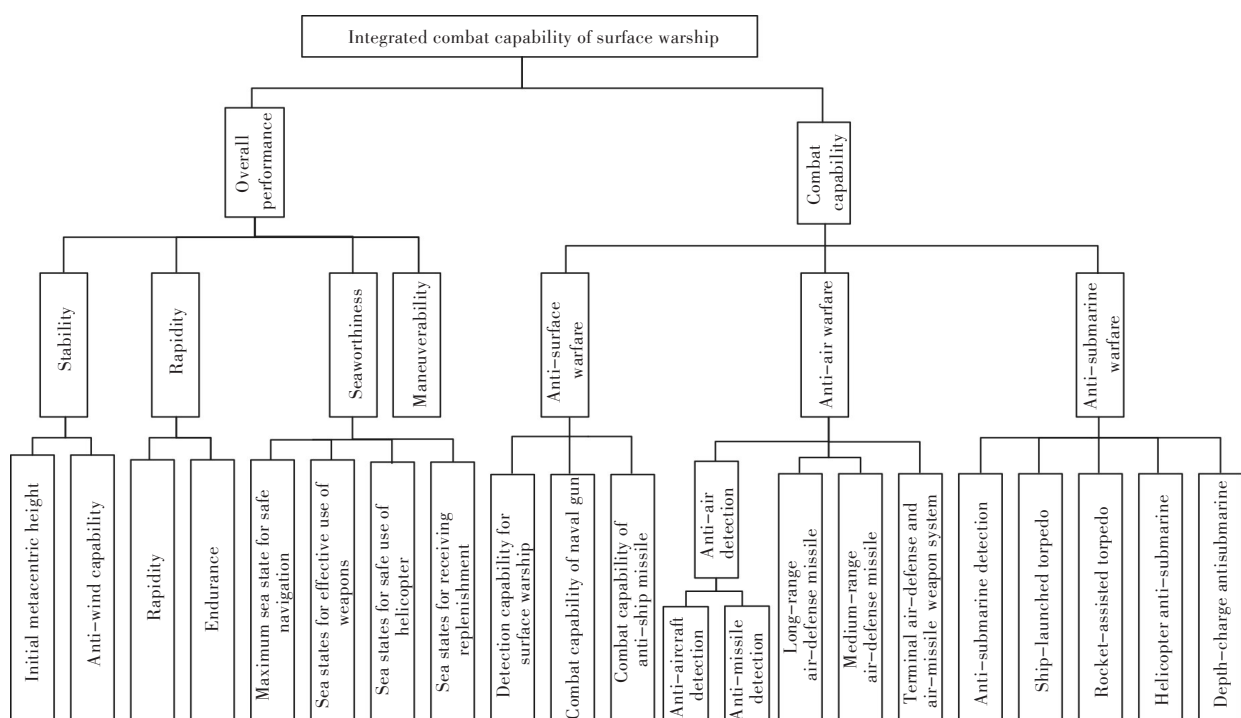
Integrated combat capability of surface warship

Overall performance

Combat capability

Stability

Rapidity

Seaworthiness

Maneuverability

Anti–surface warfare

Anti–air warfare

Anti–submarine warfare

Initial metacentric height

Anti–wind capability

Rapidity

Endurance

Maximum sea state for safe navigation

Sea states for effective use of weapons

Sea states for safe use of helicopter

Sea states for receiving replenishment

Detection capability for surface warship

Combat capability of naval gun

Combat capability of anti–ship missile

Anti–air detection

Anti–aircraft detection

Anti–missile detection

Long–range air–defense missile

Medium–range air–defense missile

Terminal air–defense and air–missile weapon system

Anti–submarine detection

Ship–launched torpedo

Rocket–assisted torpedo

Helicopter anti–submarine

Depth–charge antisubmarine